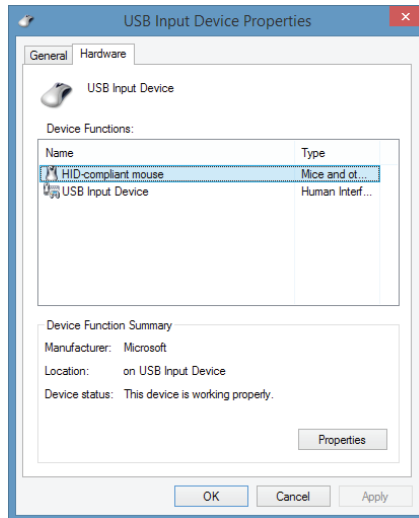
USB Input Device Properties

General Hardware

USB Input Device

Device Functions:

| Name | Type |
|---|---|
| HID-compliant mouse | Mice and ot... |
| USB Input Device | Human Interf... |

Device Function Summary

Manufacturer: Microsoft

Location: on USB Input Device

Device status: This device is working properly.

Properties

OK Cancel Apply